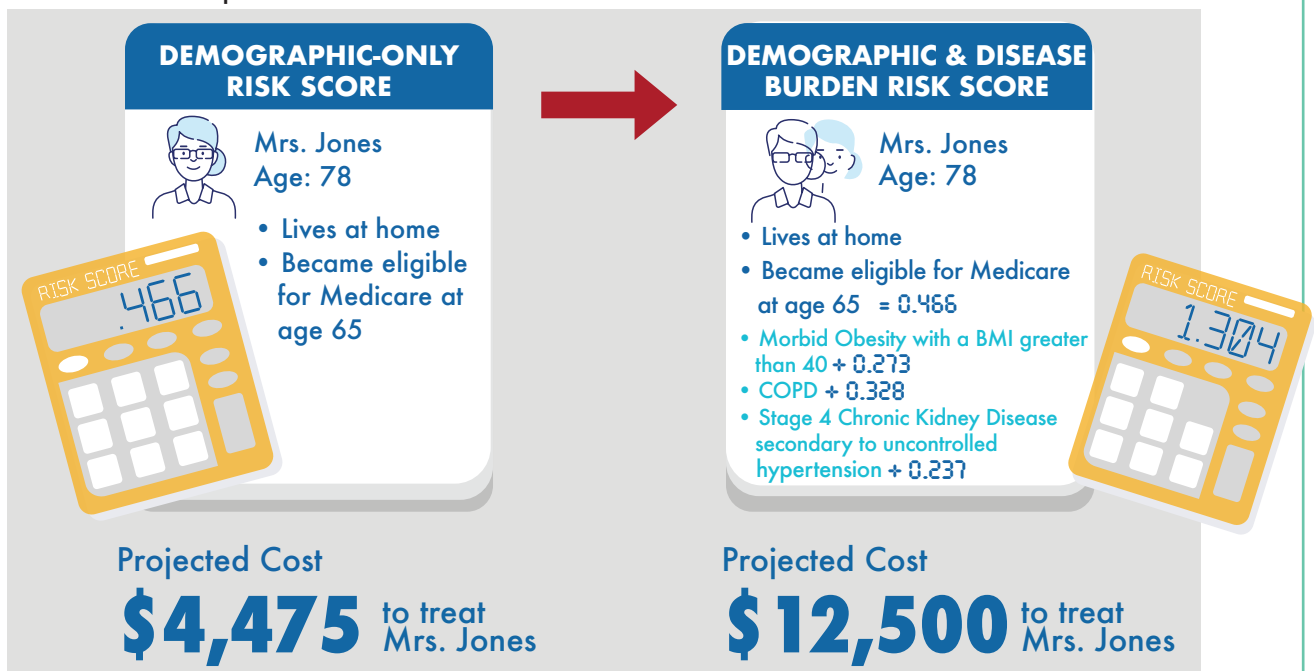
DEMOGRAPHIC-ONLY RISK SCORE

Mrs. Jones
Age: 78

• Lives at home
• Became eligible for Medicare at age 65

RISK SCORE
.466

Projected Cost
$4,475 to treat Mrs. Jones

DEMOGRAPHIC & DISEASE BURDEN RISK SCORE

Mrs. Jones
Age: 78

• Lives at home
• Became eligible for Medicare at age 65 = 0.466
• Morbid Obesity with a BMI greater than 40 + 0.273
• COPD + 0.328
• Stage 4 Chronic Kidney Disease secondary to uncontrolled hypertension + 0.237

RISK SCORE
1.304

Projected Cost
$12,500 to treat Mrs. Jones